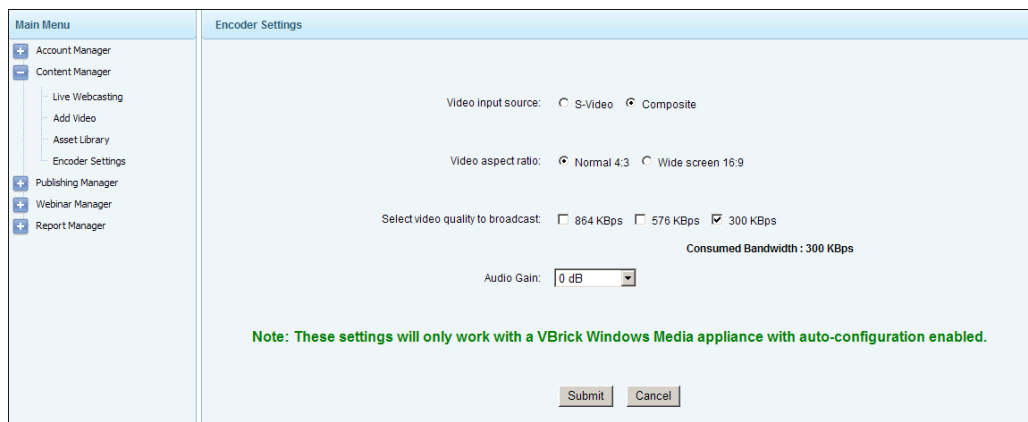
Main Menu

Account Manager
Content Manager
Live Webcasting
Add Video
Asset Library
Encoder Settings
Publishing Manager
Webinar Manager
Report Manager

Encoder Settings

Video input source: S-Video Composite

Video aspect ratio: Normal 4:3 Wide screen 16:9

Select video quality to broadcast: 864 KBps 576 KBps 300 KBps

Consumed Bandwidth : 300 KBps

Audio Gain: 0 dB

Note: These settings will only work with a VBrick Windows Media appliance with auto-configuration enabled.

Submit Cancel